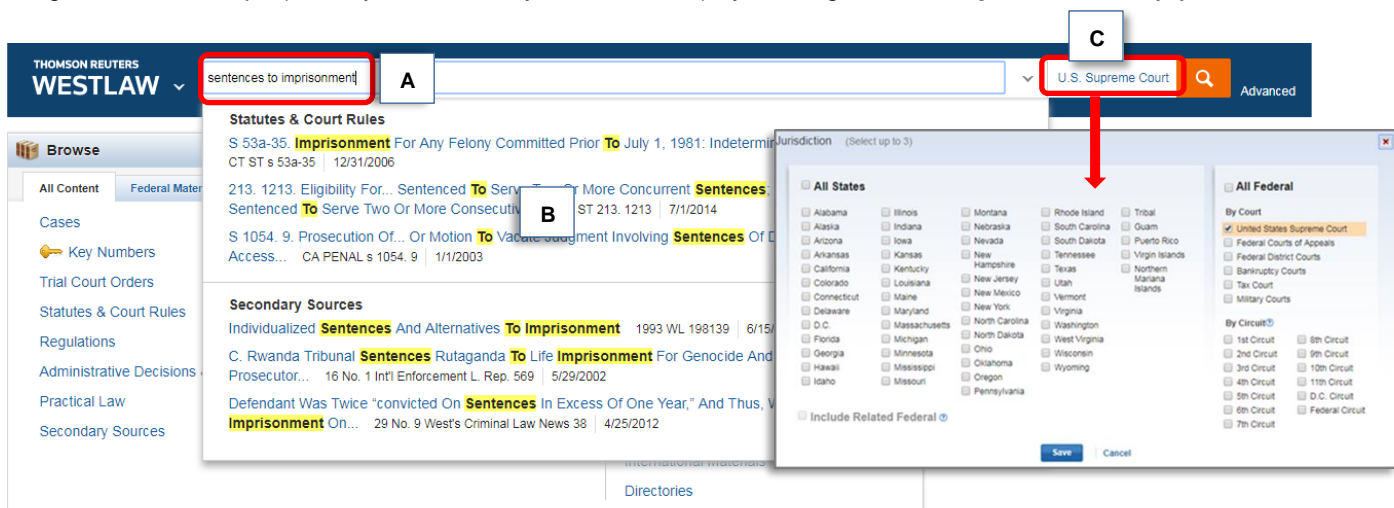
THOMSON REUTERS
WESTLAW

sentences to imprisonment

A

C

U.S. Supreme Court

Advanced

Browse

All Content Federal Mater

Cases
Key Numbers
Trial Court Orders
Statutes & Court Rules
Regulations
Administrative Decisions
Practical Law
Secondary Sources

Statutes & Court Rules

S 53a-35. Imprisonment For Any Felony Committed Prior To July 1, 1981: Indetermin
CT ST s 53a-35 | 12/31/2006

213. 1213. Eligibility For... Sentenced To Serve Two Or More Concurrent Sentences
Sentenced To Serve Two Or More Consecutiv ST 213. 1213 | 7/1/2014

B

S 1054. 9. Prosecution Of... Or Motion To Vacate Judgment Involving Sentences Of D
Access... CA PENAL s 1054. 9 | 1/1/2003

Secondary Sources

Individualized Sentences And Alternatives To Imprisonment 1993 WL 198139 | 6/15/

C. Rwanda Tribunal Sentences Rutaganda To Life Imprisonment For Genocide And
Prosecutor... 16 No. 1 Int'l Enforcement L. Rep. 569 | 5/29/2002

Defendant Was Twice "convicted On Sentences In Excess Of One Year," And Thus, W
Imprisonment On... 29 No. 9 West's Criminal Law News 38 | 4/25/2012

International Materials

Directories

Jurisdiction (Select up to 3)

All States

Alabama
Alaska
Arizona
Arkansas
California
Colorado
Connecticut
Delaware
D.C.
Florida
Georgia
Hawaii
Idaho
Illinois
Indiana
Iowa
Kansas
Kentucky
Louisiana
Maine
Maryland
Massachusetts
Michigan
Minnesota
Mississippi
Missouri
Montana
Nebraska
Nevada
New Hampshire
New Jersey
New Mexico
New York
North Carolina
North Dakota
Ohio
Oklahoma
Oregon
Pennsylvania
Rhode Island
South Carolina
South Dakota
Tennessee
Texas
Utah
Vermont
Virginia
Washington
West Virginia
Wisconsin
Wyoming
Tribal
Guam
Puerto Rico
Virgin Islands
Northern Mariana Islands

Include Related Federal

All Federal

By Court
United States Supreme Court
Federal Courts of Appeals
Federal District Courts
Bankruptcy Courts
Tax Court
Military Courts

By Circuit
1st Circuit
2nd Circuit
3rd Circuit
4th Circuit
5th Circuit
6th Circuit
7th Circuit
8th Circuit
9th Circuit
10th Circuit
11th Circuit
D.C. Circuit
Federal Circuit

Save
Cancel